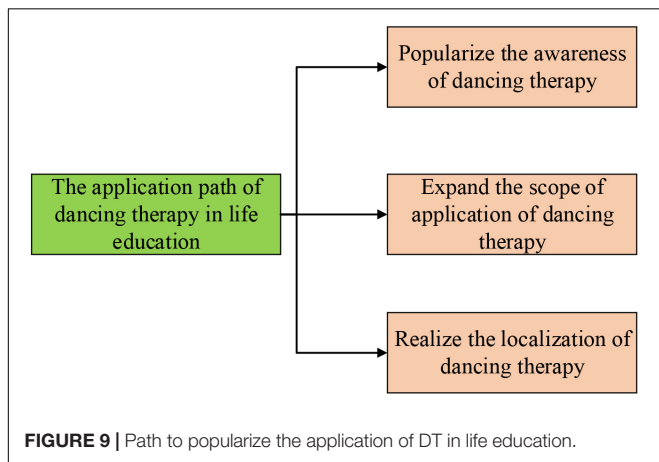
The application path of dancing therapy in life education

Popularize the awareness of dancing therapy

Expand the scope of application of dancing therapy

Realize the localization of dancing therapy

FIGURE 9 | Path to popularize the application of DT in life education.